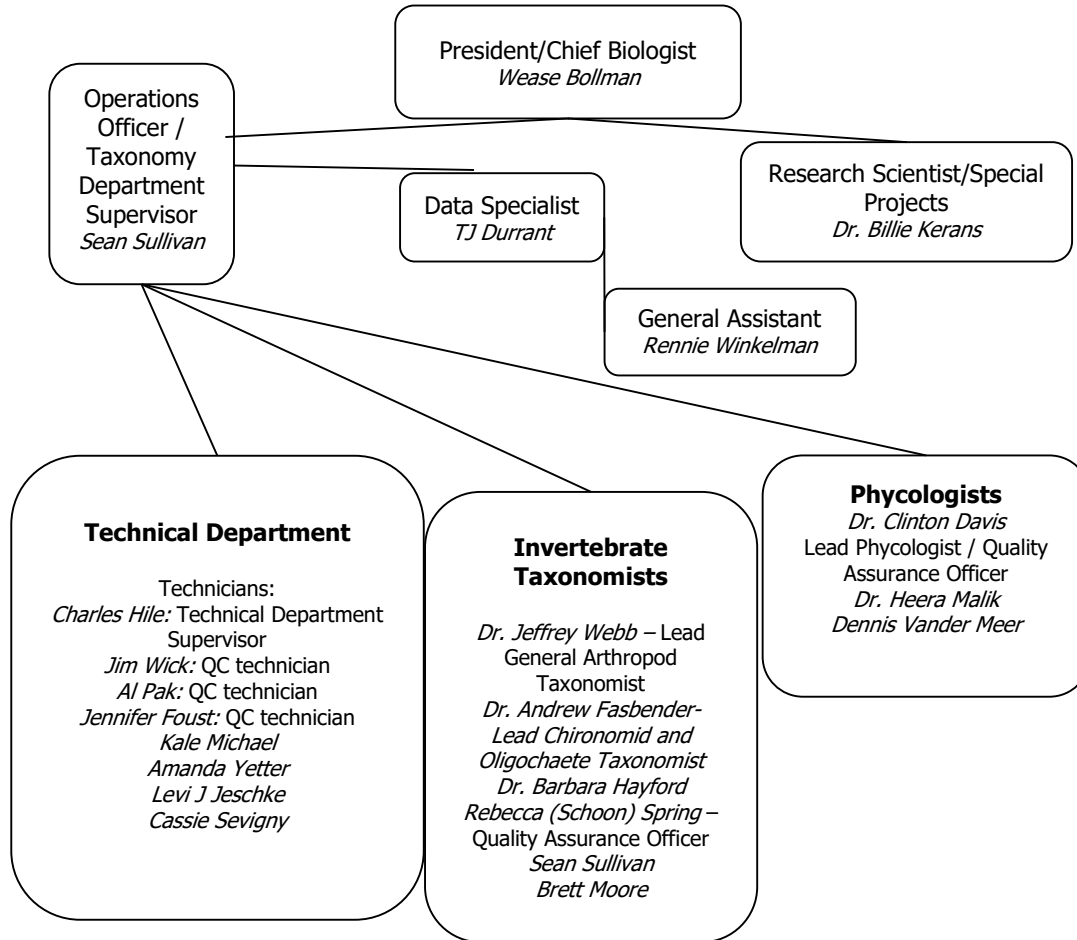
President/Chief Biologist
Wease Bollman

Operations Officer / Taxonomy Department Supervisor
Sean Sullivan

Data Specialist
TJ Durrant

Research Scientist/Special Projects
Dr. Billie Kerans

General Assistant
Rennie Winkelman

Technical Department

Technicians:
Charles Hile: Technical Department Supervisor
Jim Wick: QC technician
Al Pak: QC technician
Jennifer Foust: QC technician
Kale Michael
Amanda Yetter
Levi J Jeschke
Cassie Sevigny

Invertebrate Taxonomists

Dr. Jeffrey Webb – Lead General Arthropod Taxonomist
Dr. Andrew Fasbender-Lead Chironomid and Oligochaete Taxonomist
Dr. Barbara Hayford
Rebecca (Schoon) Spring – Quality Assurance Officer
Sean Sullivan
Brett Moore

Phycologists
Dr. Clinton Davis
Lead Phycologist / Quality Assurance Officer
Dr. Heera Malik
Dennis Vander Meer